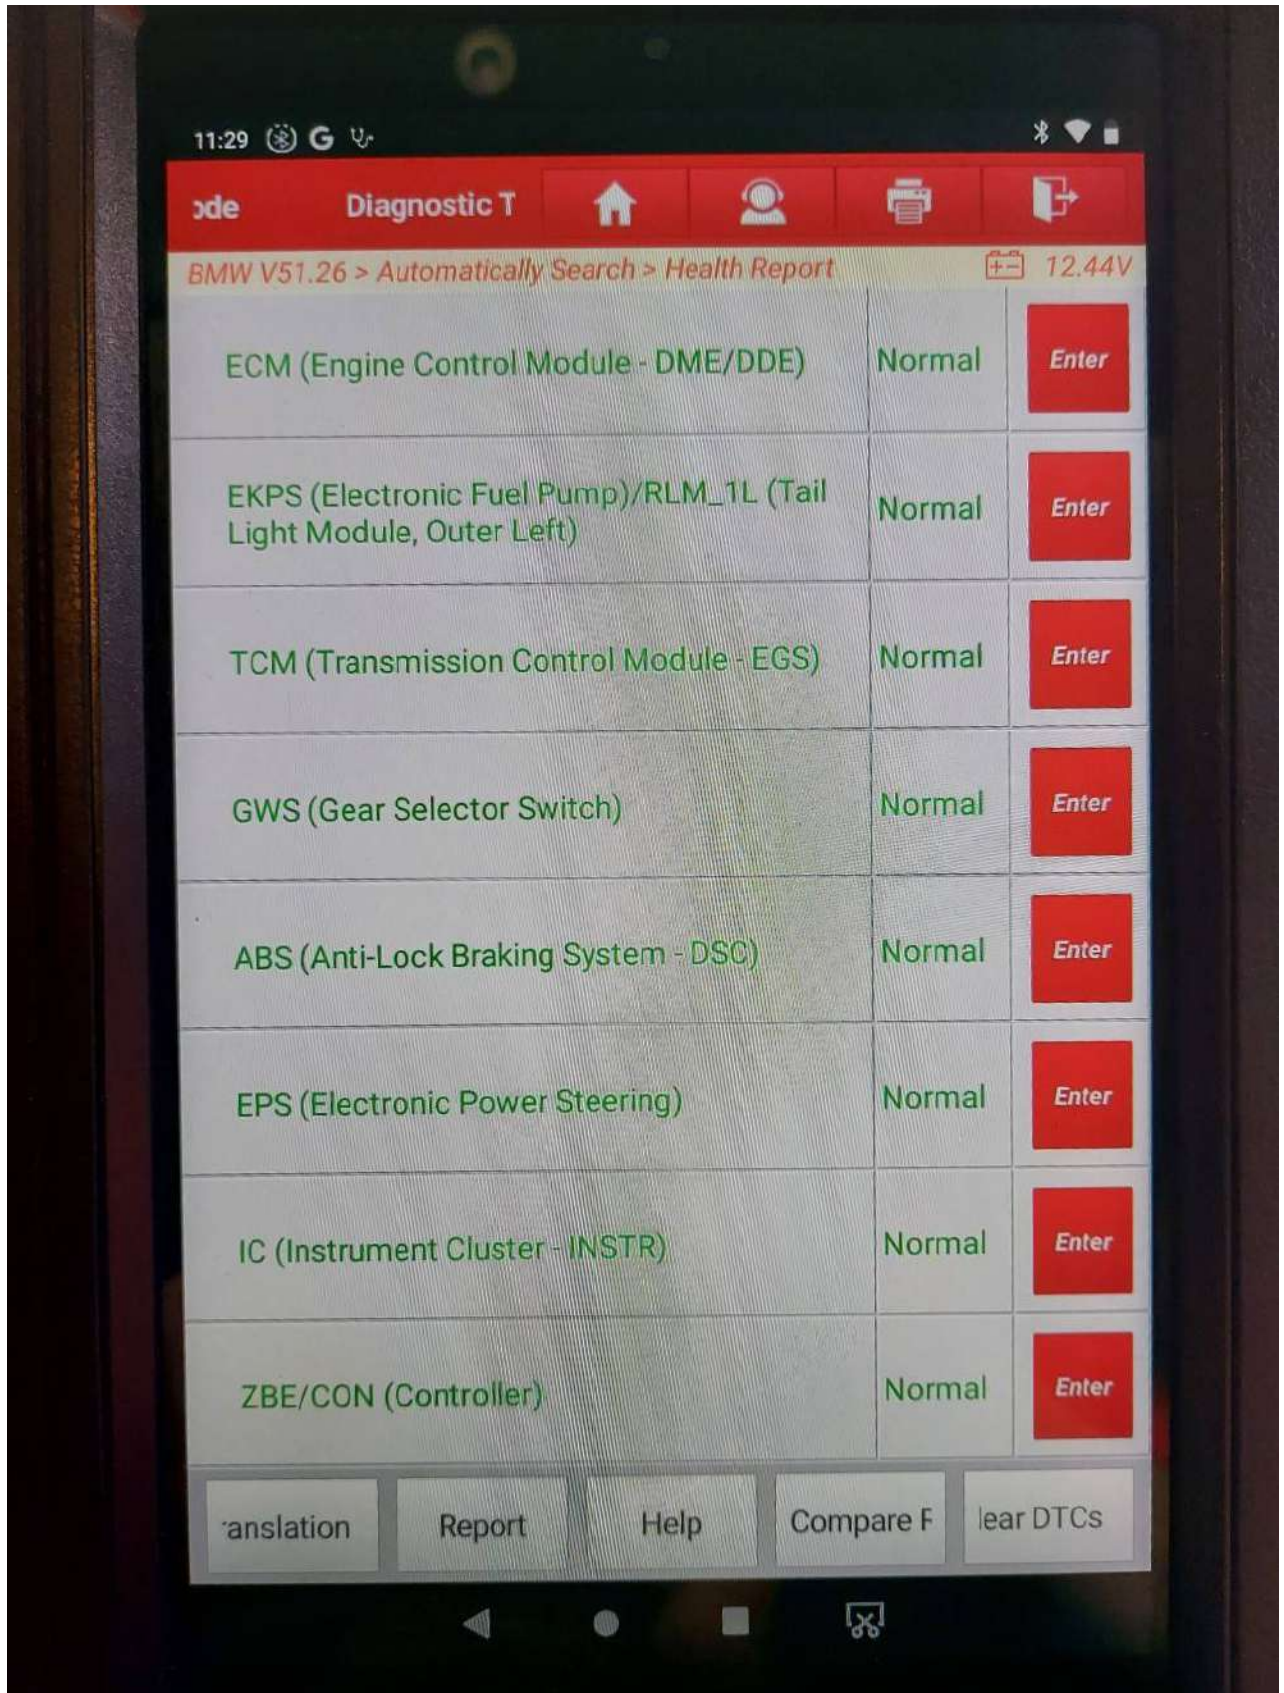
11:29

ɔde Diagnostic T

BMW V51.26 > Automatically Search > Health Report 12.44V

| | | |
|---|---|---|
| ECM (Engine Control Module - DME/DDE) | Normal | Enter |
| EKPS (Electronic Fuel Pump)/RLM_1L (Tail Light Module, Outer Left) | Normal | Enter |
| TCM (Transmission Control Module - EGS) | Normal | Enter |
| GWS (Gear Selector Switch) | Normal | Enter |
| ABS (Anti-Lock Braking System - DSC) | Normal | Enter |
| EPS (Electronic Power Steering) | Normal | Enter |
| IC (Instrument Cluster - INSTR) | Normal | Enter |
| ZBE/CON (Controller) | Normal | Enter |

ranslation Report Help Compare F lear DTCs